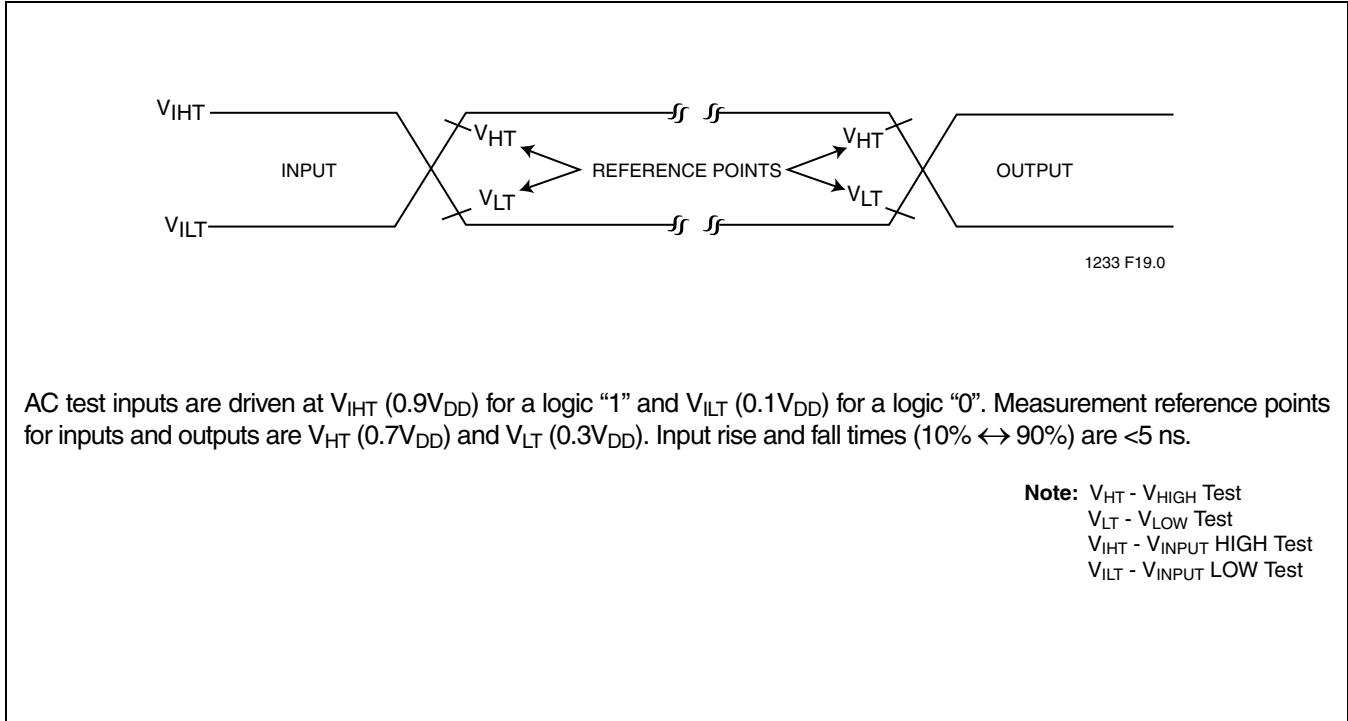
$V_{IHT}$

$V_{HT}$

$V_{HT}$

INPUT

REFERENCE POINTS

OUTPUT

$V_{LT}$

$V_{LT}$

$V_{ILT}$

1233 F19.0

AC test inputs are driven at $V_{IHT}$ ($0.9V_{DD}$) for a logic “1” and $V_{ILT}$ ($0.1V_{DD}$) for a logic “0”. Measurement reference points for inputs and outputs are $V_{HT}$ ($0.7V_{DD}$) and $V_{LT}$ ($0.3V_{DD}$). Input rise and fall times ($10\% \leftrightarrow 90\%$) are <5 ns.

Note: $V_{HT}$ - $V_{HIGH}$ Test
$V_{LT}$ - $V_{LOW}$ Test
$V_{IHT}$ - $V_{INPUT}$ HIGH Test
$V_{ILT}$ - $V_{INPUT}$ LOW Test